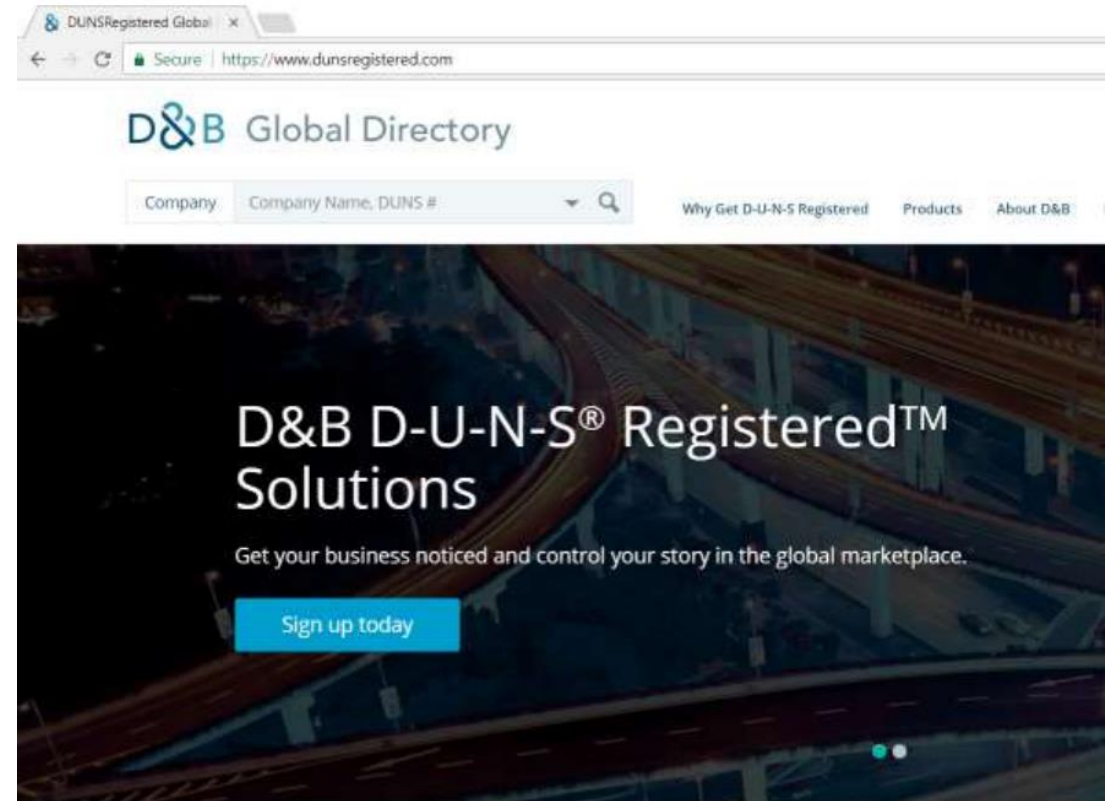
DUNSRegistered Global ×

Secure | https://www.dunsregistered.com

D&B Global Directory

Company Company Name, DUNS #

Why Get D-U-N-S Registered Products About D&B

D&B D-U-N-S® Registered™ Solutions

Get your business noticed and control your story in the global marketplace.

Sign up today